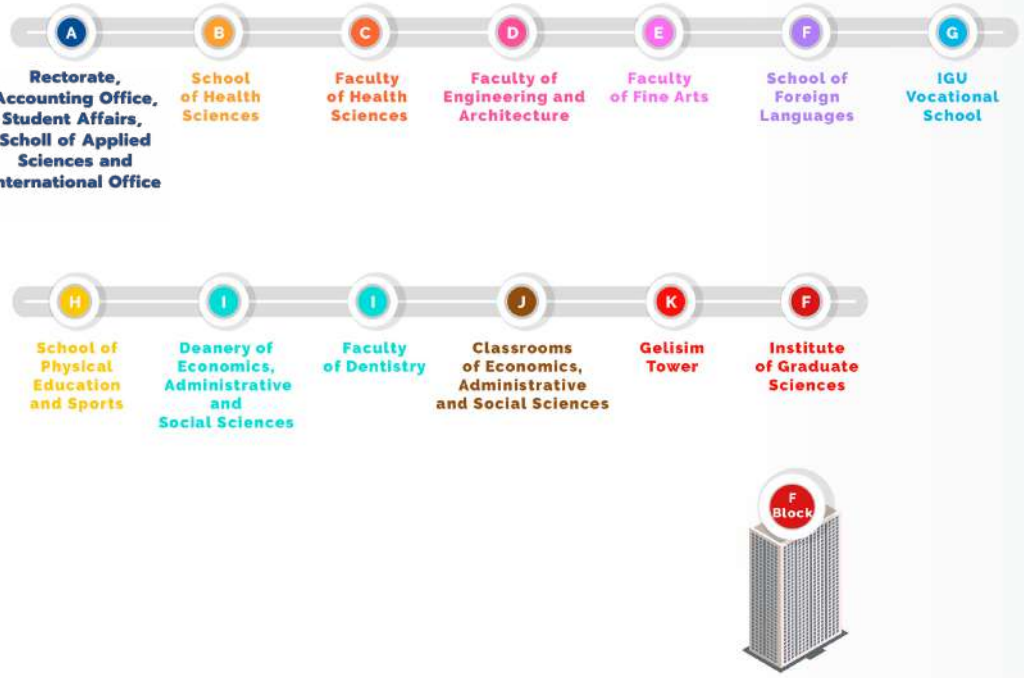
A
Rectorate, Accounting Office, Student Affairs, Scholl of Applied Sciences and nternational Office

B
School of Health Sciences

C
Faculty of Health Sciences

D
Faculty of Engineering and Architecture

E
Faculty of Fine Arts

F
School of Foreign Languages

G
IGU Vocational School

H
School of Physical Education and Sports

I
Deanery of Economics, Administrative and Social Sciences

I
Faculty of Dentistry

J
Classrooms of Economics, Administrative and Social Sciences

K
Gelisim Tower

F
Institute of Graduate Sciences

F Block